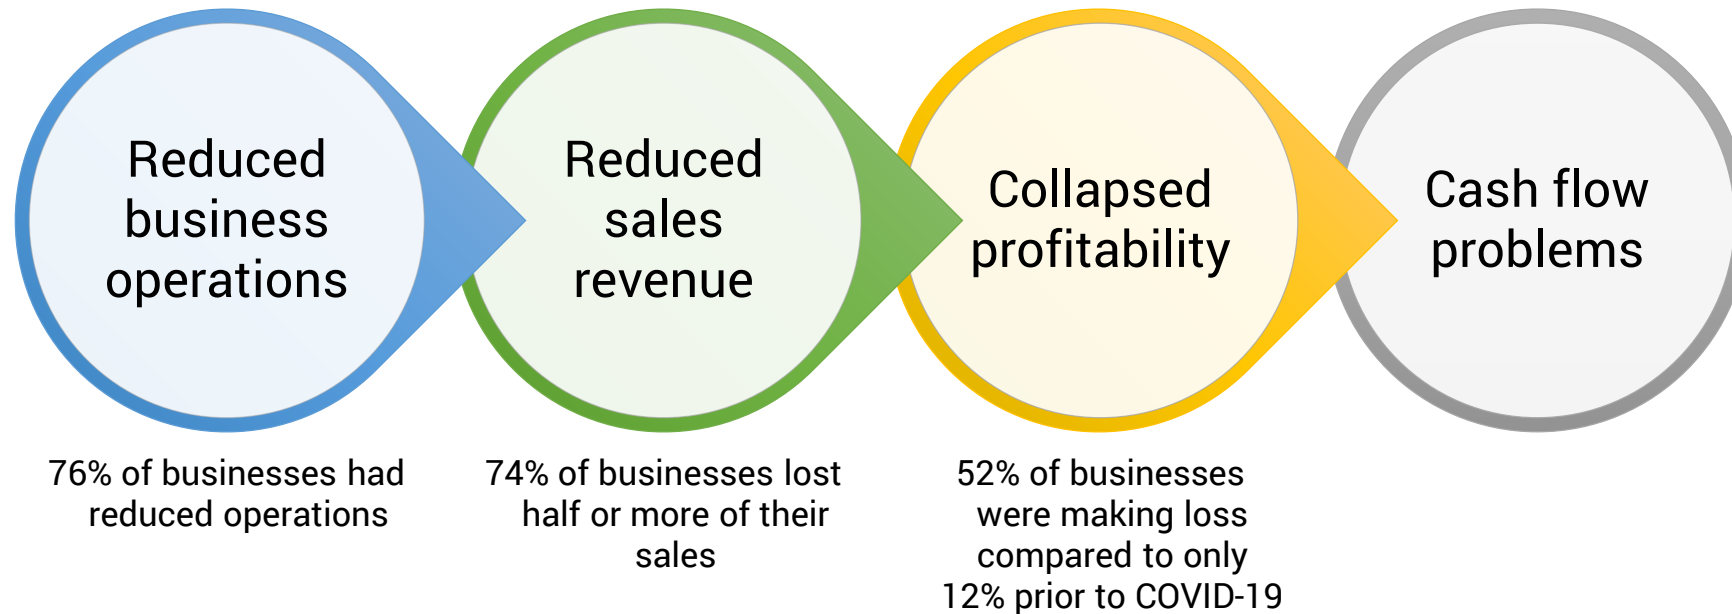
Reduced business operations

Reduced sales revenue

Collapsed profitability

Cash flow problems

76% of businesses had reduced operations

74% of businesses lost half or more of their sales

52% of businesses were making loss compared to only 12% prior to COVID-19